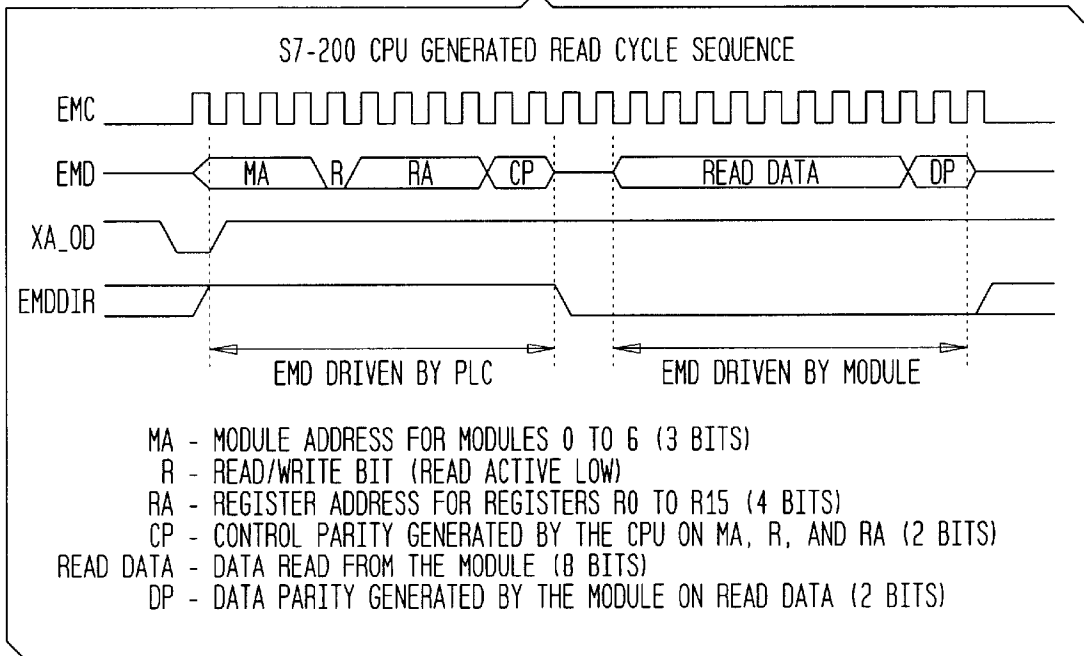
S7-200 CPU GENERATED READ CYCLE SEQUENCE

EMC

EMD

MA

R

RA

CP

READ DATA

DP

XA_OD

EMDDIR

EMD DRIVEN BY PLC

EMD DRIVEN BY MODULE

MA - MODULE ADDRESS FOR MODULES 0 TO 6 (3 BITS)
R - READ/WRITE BIT (READ ACTIVE LOW)
RA - REGISTER ADDRESS FOR REGISTERS R0 TO R15 (4 BITS)
CP - CONTROL PARITY GENERATED BY THE CPU ON MA, R, AND RA (2 BITS)
READ DATA - DATA READ FROM THE MODULE (8 BITS)
DP - DATA PARITY GENERATED BY THE MODULE ON READ DATA (2 BITS)